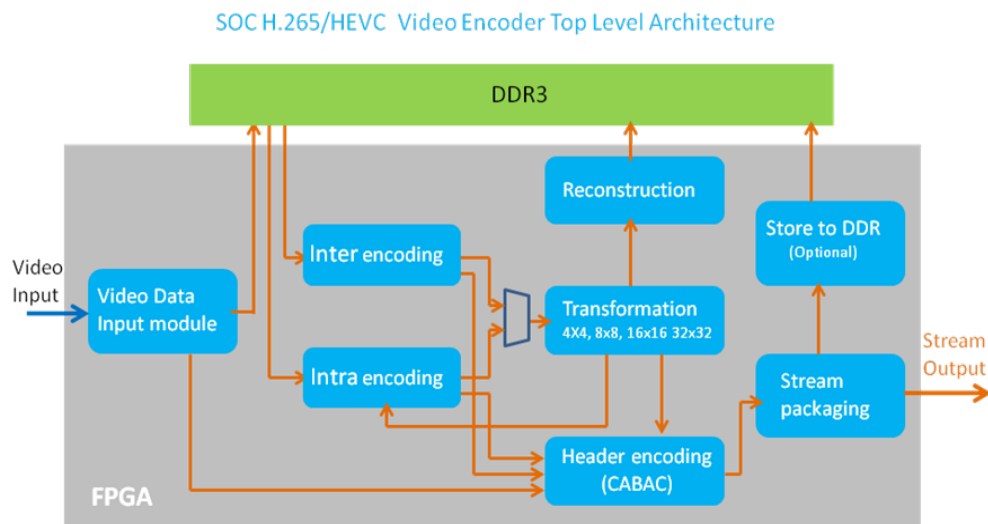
SOC H.265/HEVC Video Encoder Top Level Architecture

DDR3

Video Input

Video Data Input module

Inter encoding

Intra encoding

Reconstruction

Transformation
4X4, 8x8, 16x16 32x32

Store to DDR
(Optional)

Stream packaging

Stream Output

Header encoding
(CABAC)

FPGA